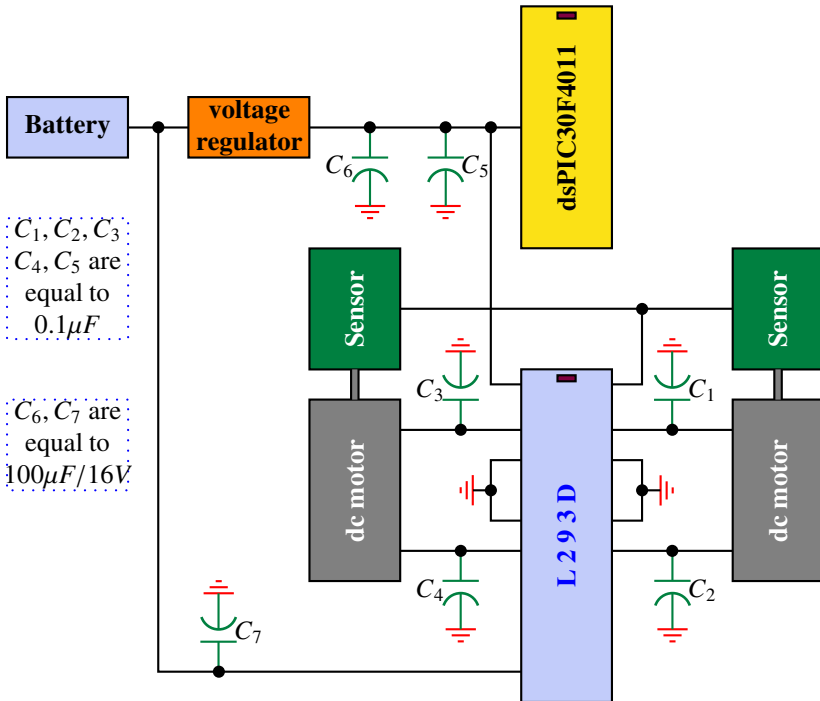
Battery

voltage regulator

$C_6$

$C_5$

dsPIC30F4011

$C_1, C_2, C_3$ $C_4, C_5$ are equal to $0.1\mu F$

$C_6, C_7$ are equal to $100\mu F/16V$

Sensor

Sensor

$C_3$

$C_1$

dc motor

dc motor

L 2 9 3 D

$C_4$

$C_2$

$C_7$